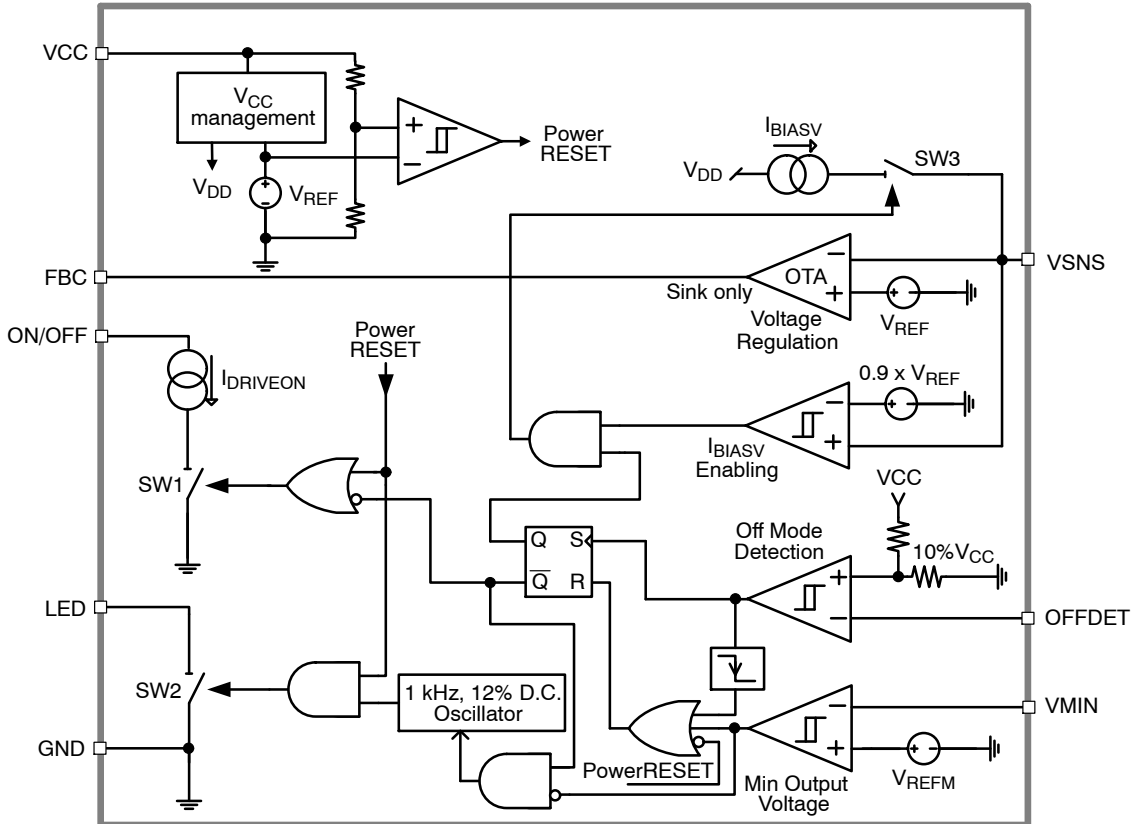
VCC

$V_{CC}$ management

$V_{DD}$

$V_{REF}$

Power RESET

$I_{BIASV}$

$V_{DD}$

SW3

FBC

OTA

VSNS

Sink only

Voltage Regulation

$V_{REF}$

ON/OFF

Power RESET

$I_{DRIVEON}$

0.9 x $V_{REF}$

$I_{BIASV}$ Enabling

SW1

VCC

Q

S

Off Mode Detection

10%$V_{CC}$

$\overline{Q}$

R

LED

OFFDET

SW2

1 kHz, 12% D.C. Oscillator

VMIN

GND

PowerRESET

$V_{REFM}$

Min Output Voltage